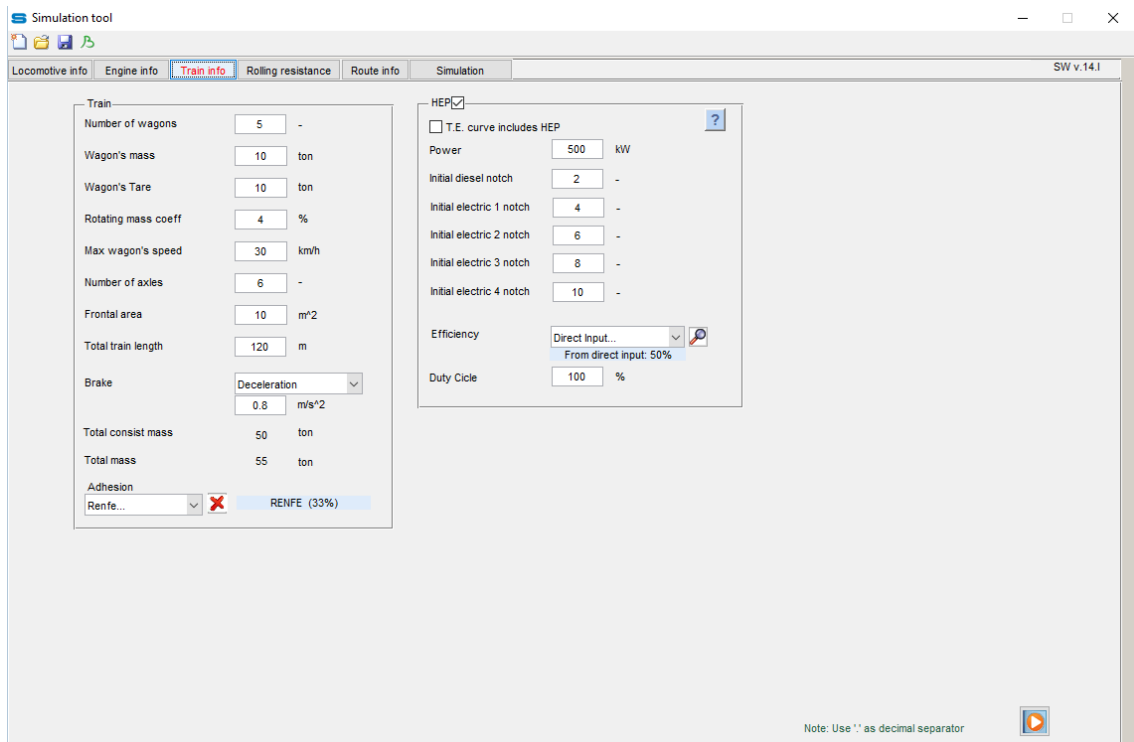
Simulation tool

Locomotive info | Engine info | Train info | Rolling resistance | Route info | Simulation

SW v.14.I

Train

Number of wagons 5 -

Wagon's mass 10 ton

Wagon's Tare 10 ton

Rotating mass coeff 4 %

Max wagon's speed 30 km/h

Number of axles 6 -

Frontal area 10 m^2

Total train length 120 m

Brake Deceleration
0.8 m/s^2

Total consist mass 50 ton

Total mass 55 ton

Adhesion
Renfe... RENFE (33%)

HEP

T.E. curve includes HEP

?

Power 500 kW

Initial diesel notch 2 -

Initial electric 1 notch 4 -

Initial electric 2 notch 6 -

Initial electric 3 notch 8 -

Initial electric 4 notch 10 -

Efficiency Direct Input...
From direct input: 50%

Duty Cicle 100 %

Note: Use '.' as decimal separator